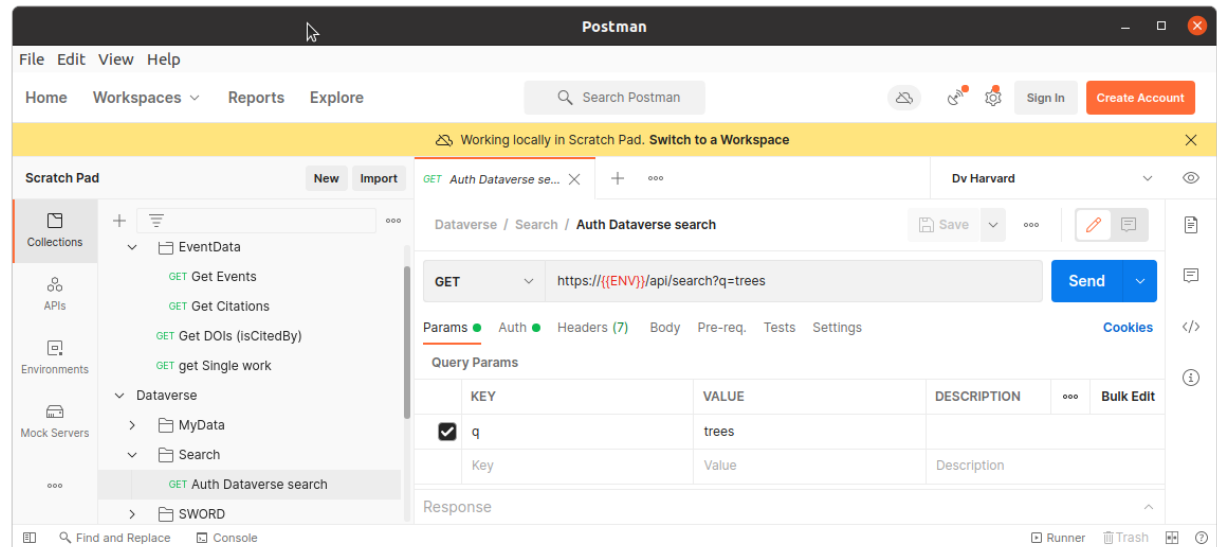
Postman

File Edit View Help

Home Workspaces Reports Explore

Search Postman

Sign In Create Account

Working locally in Scratch Pad. Switch to a Workspace

Scratch Pad New Import

GET Auth Dataverse se...

Dv Harvard

Collections

APIs

Environments

Mock Servers

EventData

GET Get Events

GET Get Citations

GET Get DOIs (isCitedBy)

GET get Single work

Dataverse

MyData

Search

GET Auth Dataverse search

SWORD

Dataverse / Search / Auth Dataverse search

Save

GET https://{{ENV}}/api/search?q=trees Send

Params Auth Headers (7) Body Pre-req. Tests Settings Cookies

Query Params

| KEY | VALUE | DESCRIPTION | ooo | Bulk Edit |
|---|---|---|---|---|
| q | trees | | | |
| Key | Value | Description | | |

Response

Find and Replace Console Runner Trash